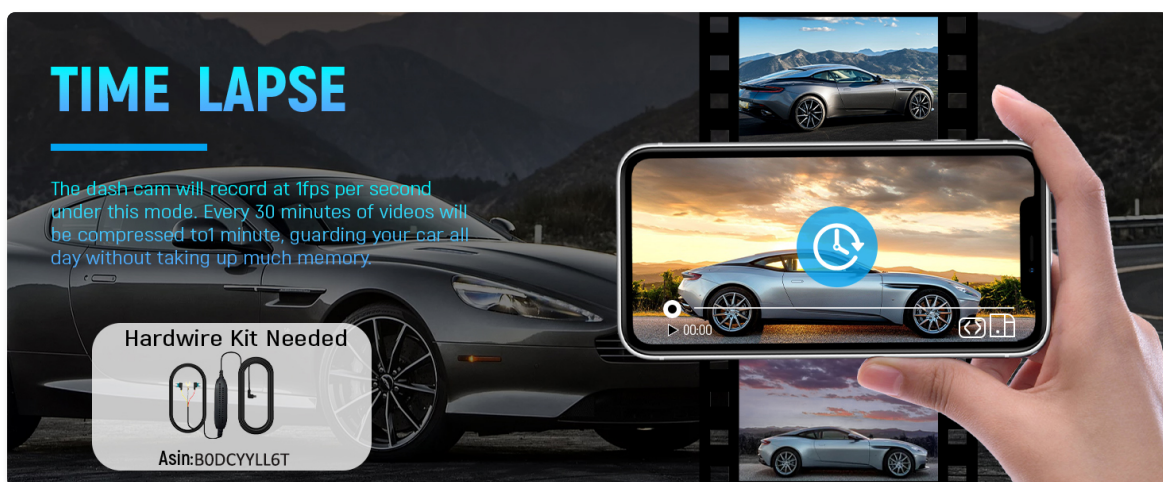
TIME LAPSE

The dash cam will record at 1fps per second under this mode. Every 30 minutes of videos will be compressed to1 minute, guarding your car all day without taking up much memory.

Hardwire Kit Needed

Asin:B0DCYYLL6T

00:00